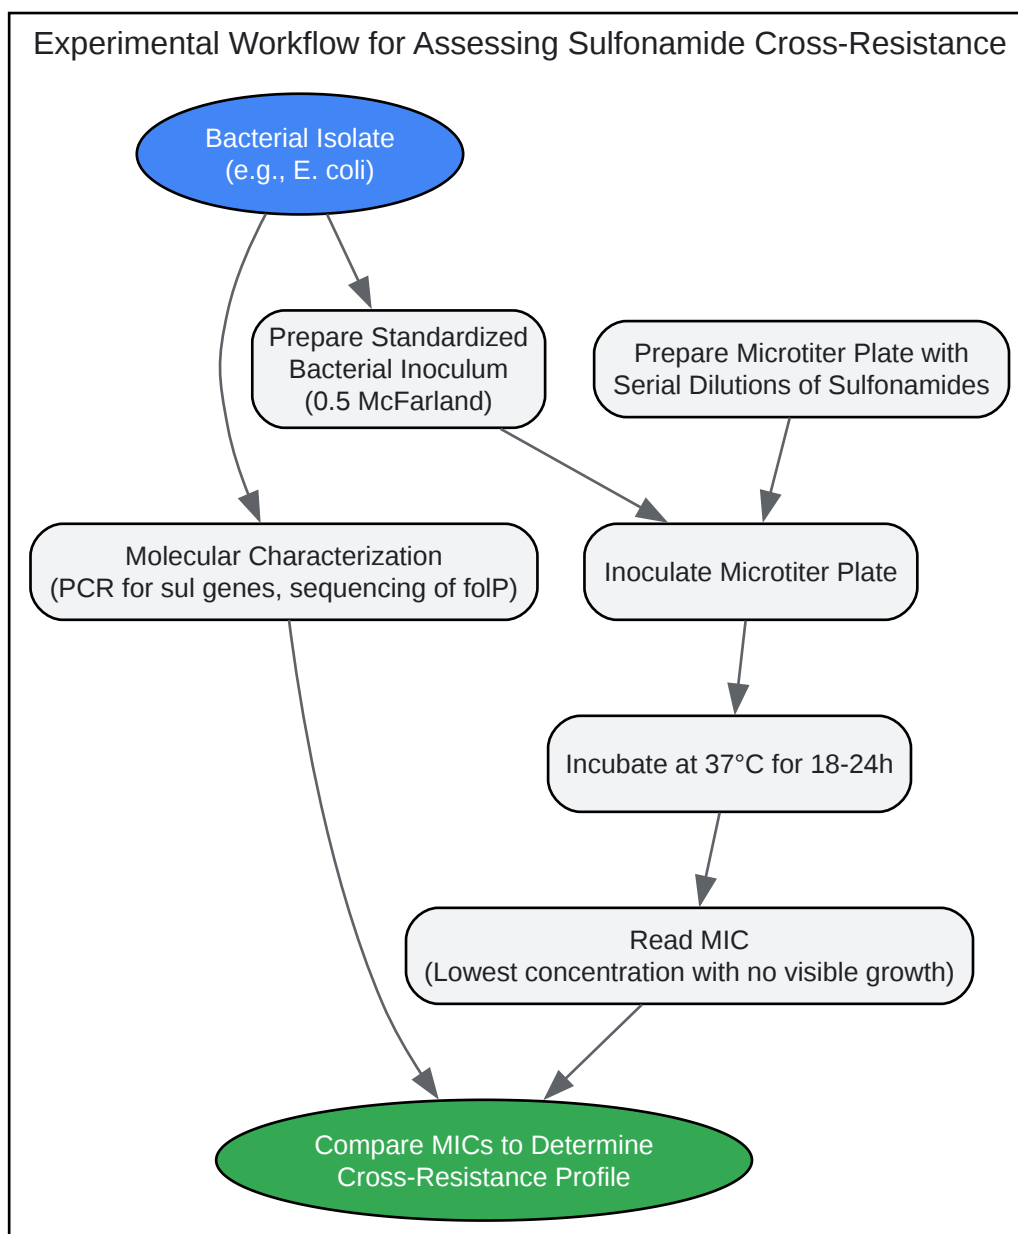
Experimental Workflow for Assessing Sulfonamide Cross-Resistance

Bacterial Isolate
(e.g., E. coli)

Prepare Standardized
Bacterial Inoculum
(0.5 McFarland)

Prepare Microtiter Plate with
Serial Dilutions of Sulfonamides

Molecular Characterization
(PCR for sul genes, sequencing of folP)

Inoculate Microtiter Plate

Incubate at 37°C for 18-24h

Read MIC
(Lowest concentration with no visible growth)

Compare MICs to Determine
Cross-Resistance Profile